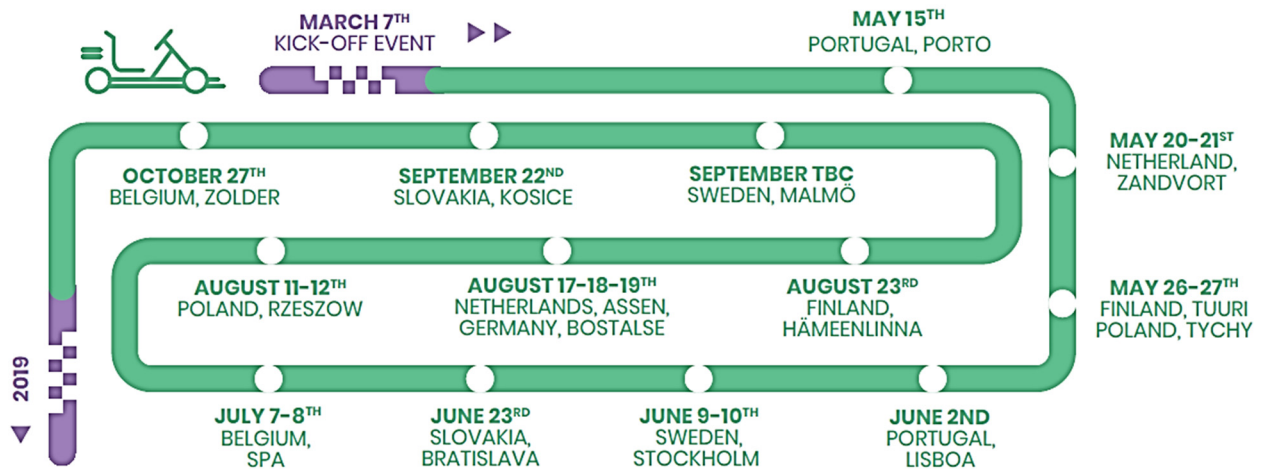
MARCH 7$^{TH}$
KICK-OFF EVENT

MAY 15$^{TH}$
PORTUGAL, PORTO

MAY 20-21$^{ST}$
NETHERLAND, ZANDVORT

MAY 26-27$^{TH}$
FINLAND, TUURI
POLAND, TYCHY

SEPTEMBER TBC
SWEDEN, MALMÖ

SEPTEMBER 22$^{ND}$
SLOVAKIA, KOSICE

OCTOBER 27$^{TH}$
BELGIUM, ZOLDER

AUGUST 11-12$^{TH}$
POLAND, RZESZOW

AUGUST 17-18-19$^{TH}$
NETHERLANDS, ASSEN,
GERMANY, BOSTALSE

AUGUST 23$^{RD}$
FINLAND, HÄMEENLINNA

JUNE 2ND
PORTUGAL, LISBOA

JUNE 9-10$^{TH}$
SWEDEN, STOCKHOLM

JUNE 23$^{RD}$
SLOVAKIA, BRATISLAVA

JULY 7-8$^{TH}$
BELGIUM, SPA

2019